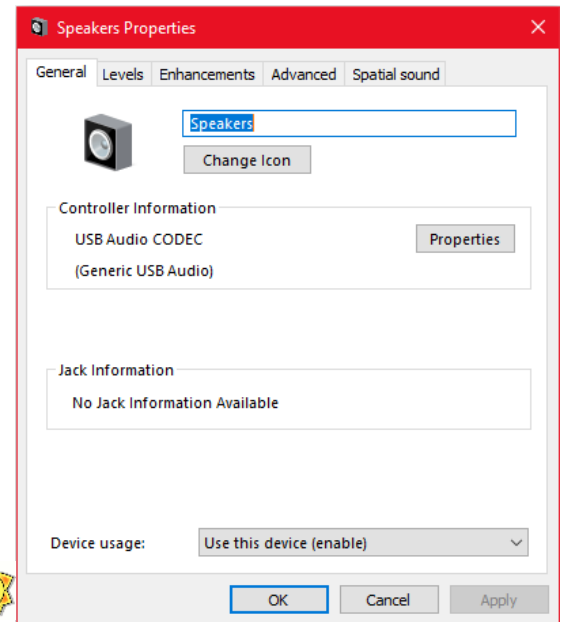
Speakers Properties

General | Levels | Enhancements | Advanced | Spatial sound

Speakers

Change Icon

Controller Information

USB Audio CODEC

(Generic USB Audio)

Properties

Jack Information

No Jack Information Available

Device usage:

Use this device (enable)

OK

Cancel

Apply